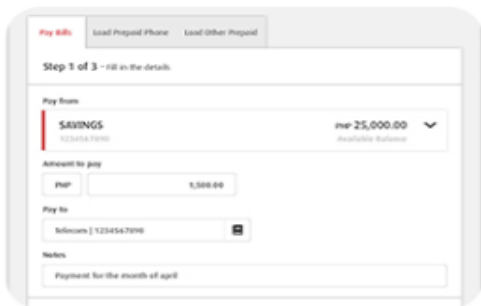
Pay Bills
Load Prepaid Phone
Load Other Prepaid

Step 1 of 3 – Fill in the details

Pay from

SAVINGS
1234567890

PHP 25,000.00
Available Balance

Amount to pay

PHP
1,500.00

Pay to

Telecom | 1234567890

Notes

Payment for the month of april